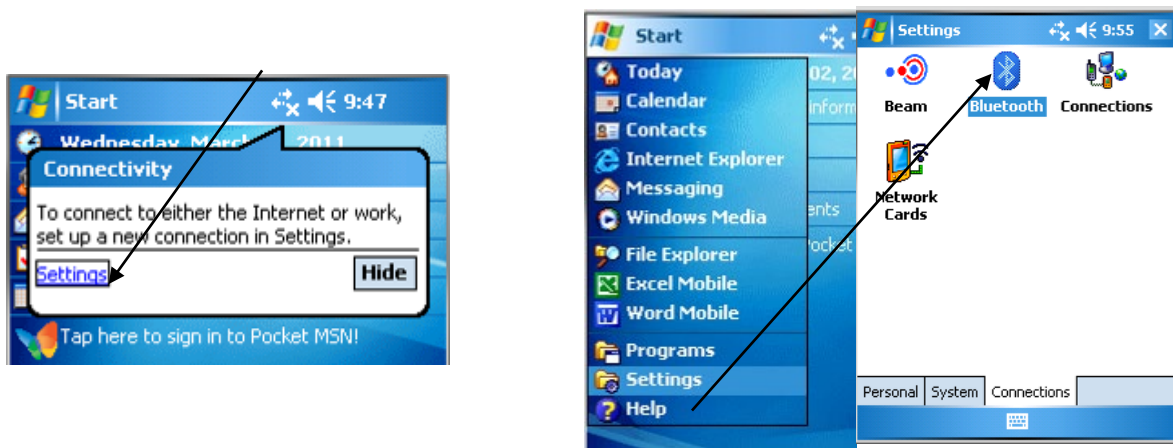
Start 9:47

Wednesday, March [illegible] 2011

Connectivity

To connect to either the Internet or work, set up a new connection in Settings.

Settings Hide

Tap here to sign in to Pocket MSN!

Start

Today
Calendar
Contacts
Internet Explorer
Messaging
Windows Media
File Explorer
Excel Mobile
Word Mobile
Programs
Settings
Help

02, 2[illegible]
inform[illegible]
ents
ocket

Settings 9:55

Beam
Bluetooth
Connections
Network Cards

Personal System Connections